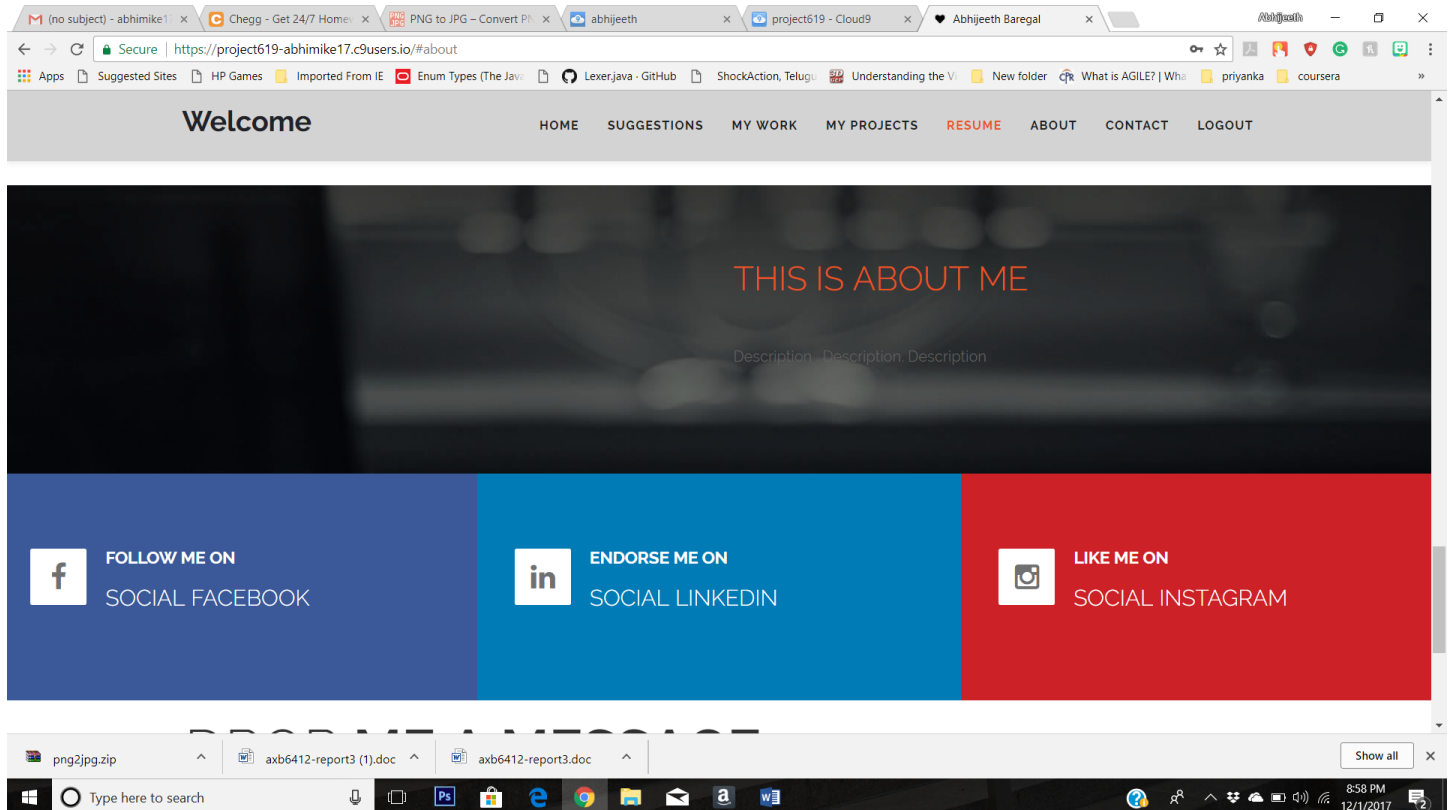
(no subject) - abhimike1 ×
Chegg - Get 24/7 Home ×
PNG to JPG – Convert P ×
abhijeeth ×
project619 - Cloud9 ×
Abhijeeth Baregal ×

Abhijeeth

Secure | https://project619-abhimike17.c9users.io/#about

Apps | Suggested Sites | HP Games | Imported From IE | Enum Types (The Java | Lexer.java · GitHub | ShockAction, Telugu | Understanding the V | New folder | What is AGILE? | Wha | priyanka | coursera

Welcome

HOME SUGGESTIONS MY WORK MY PROJECTS RESUME ABOUT CONTACT LOGOUT

THIS IS ABOUT ME

Description. Description. Description

FOLLOW ME ON
SOCIAL FACEBOOK

ENDORSE ME ON
SOCIAL LINKEDIN

LIKE ME ON
SOCIAL INSTAGRAM

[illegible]

png2jpg.zip
axb6412-report3 (1).doc
axb6412-report3.doc
Show all

Type here to search

8:58 PM
12/1/2017